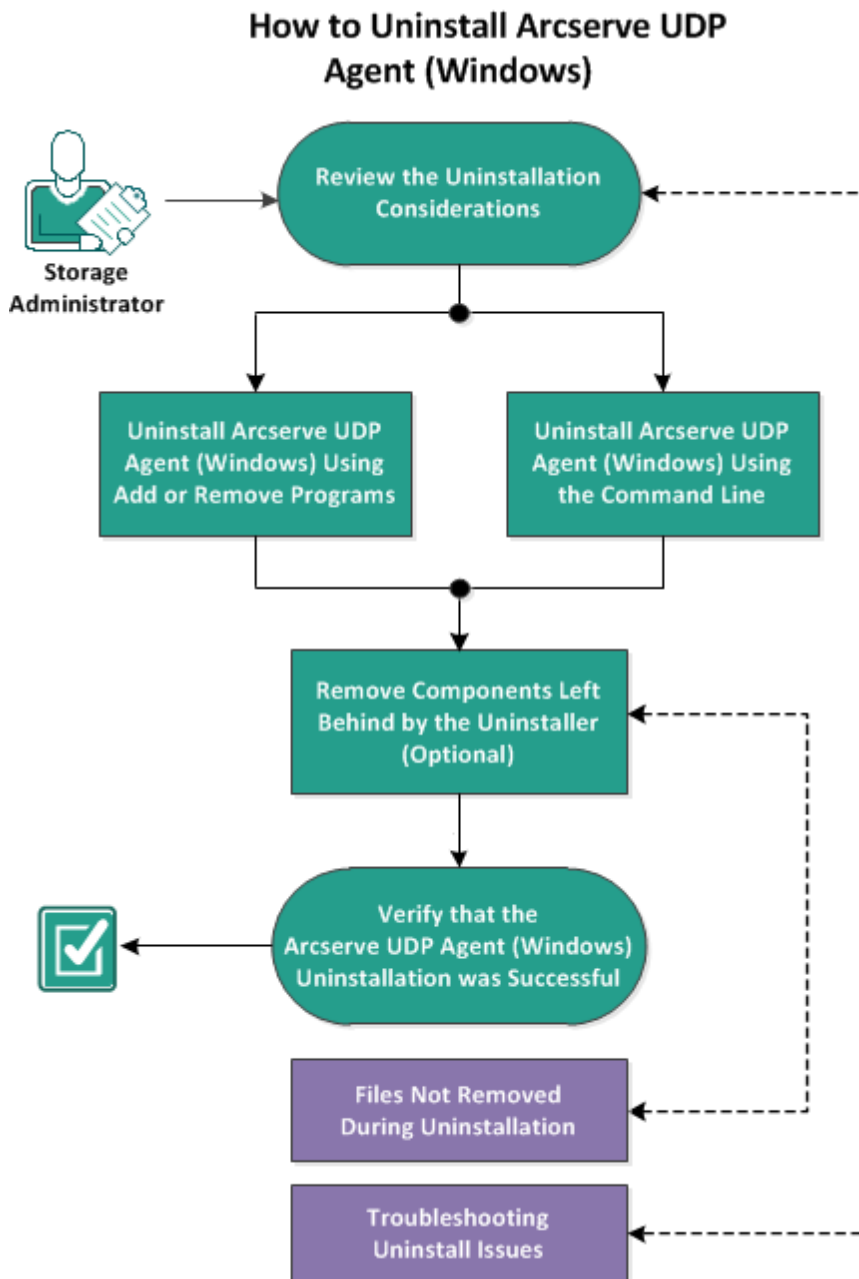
How to Uninstall Arcserve UDP Agent (Windows)

Storage Administrator

Review the Uninstallation Considerations

Uninstall Arcserve UDP Agent (Windows) Using Add or Remove Programs

Uninstall Arcserve UDP Agent (Windows) Using the Command Line

Remove Components Left Behind by the Uninstaller (Optional)

Verify that the Arcserve UDP Agent (Windows) Uninstallation was Successful

Files Not Removed During Uninstallation

Troubleshooting Uninstall Issues